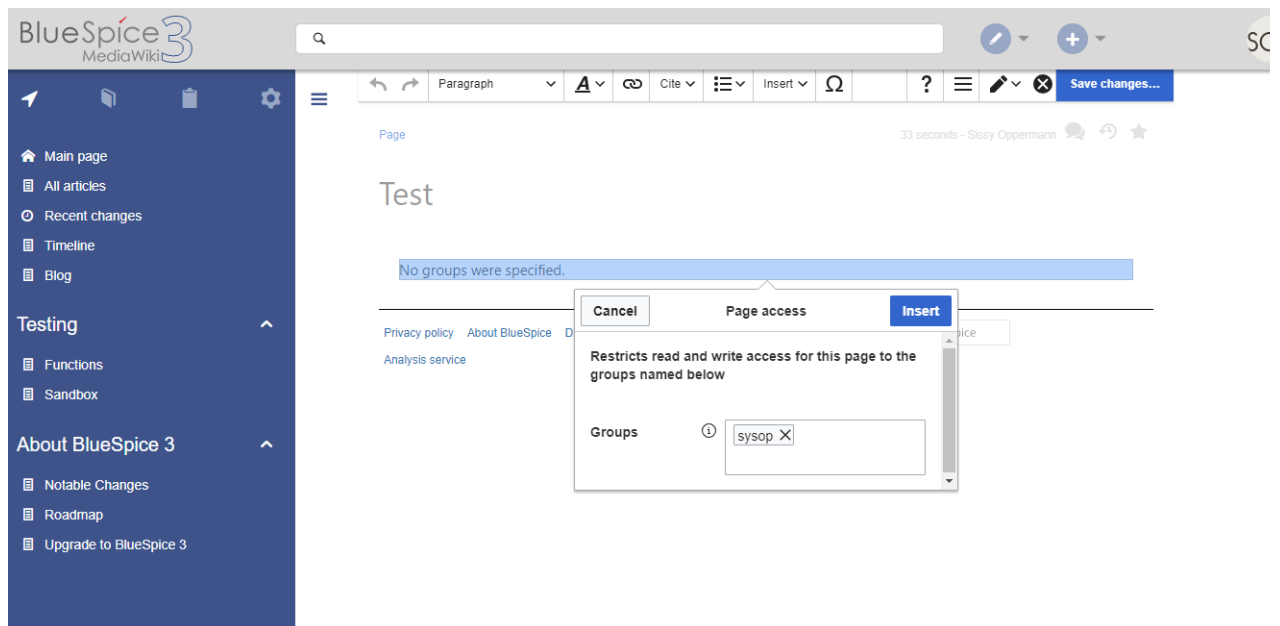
BlueSpice MediaWiki 3

SC

Main page
All articles
Recent changes
Timeline
Blog

Testing
Functions
Sandbox

About BlueSpice 3
Notable Changes
Roadmap
Upgrade to BlueSpice 3

Paragraph
Cite
Insert
Ω
?
Save changes...

Page
33 seconds - Sissy Oppermann

Test

No groups were specified.

Privacy policy About BlueSpice D
Analysis service

Cancel
Page access
Insert

Restricts read and write access for this page to the groups named below

Groups
sysop